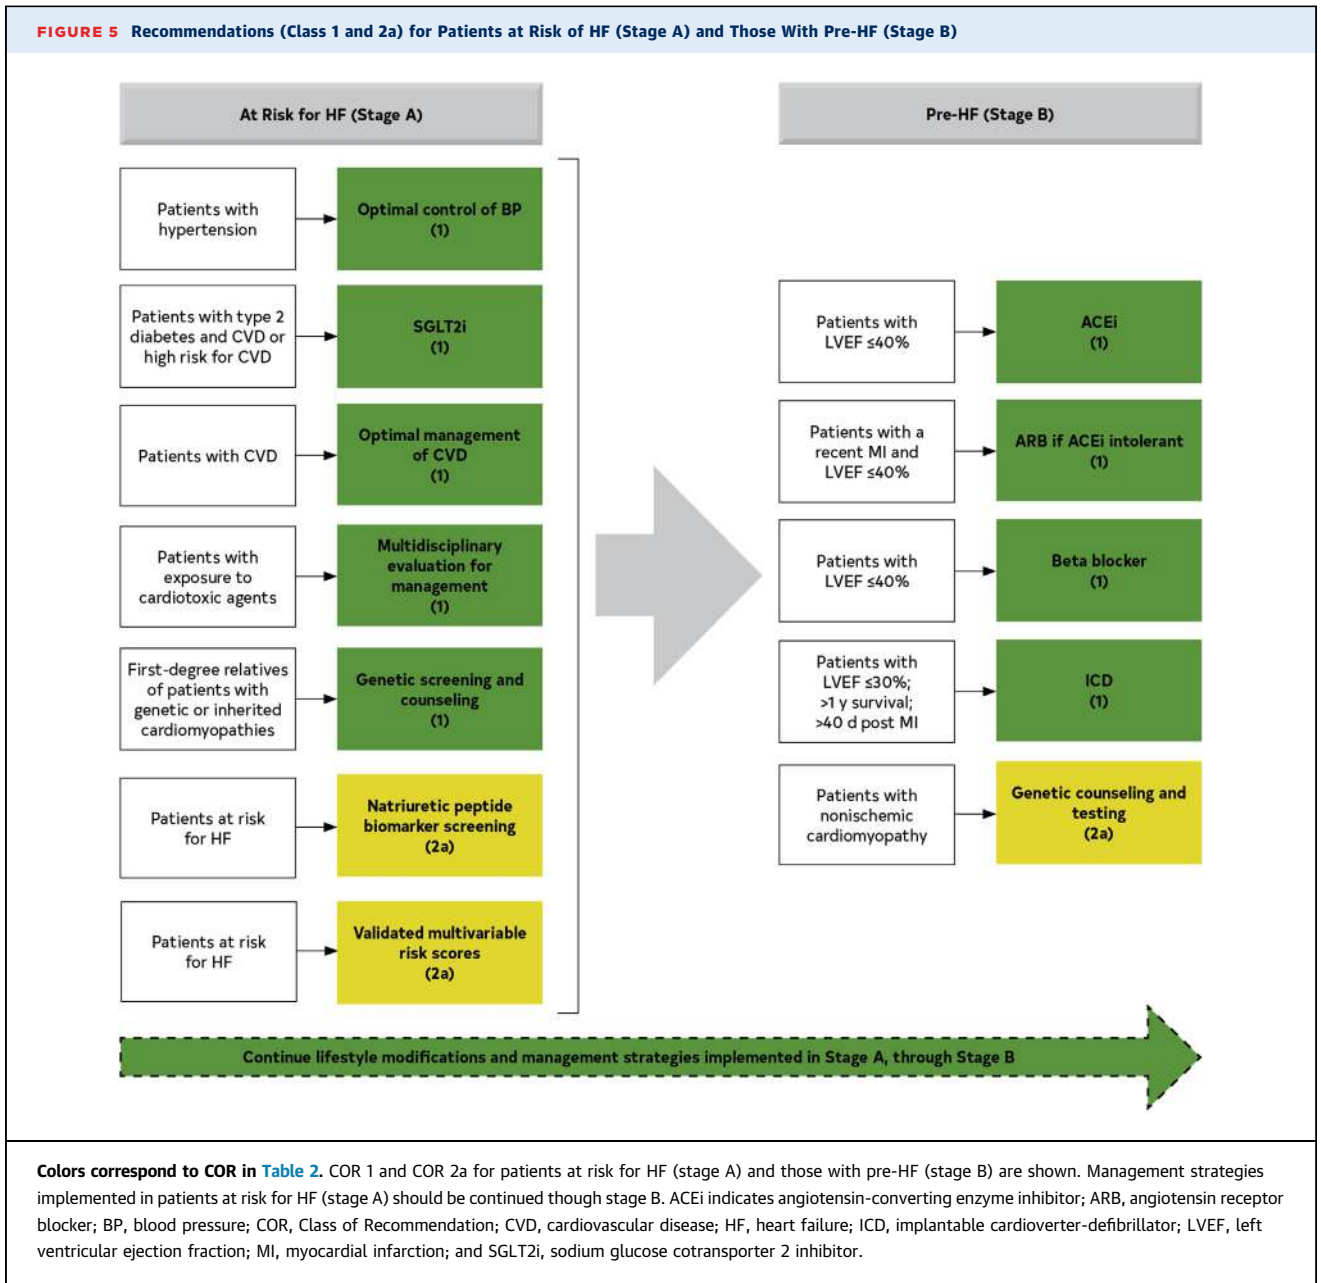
FIGURE 5 Recommendations (Class 1 and 2a) for Patients at Risk of HF (Stage A) and Those With Pre-HF (Stage B)

At Risk for HF (Stage A)

Patients with hypertension → Optimal control of BP (1)

Patients with type 2 diabetes and CVD or high risk for CVD → SGLT2i (1)

Patients with CVD → Optimal management of CVD (1)

Patients with exposure to cardiotoxic agents → Multidisciplinary evaluation for management (1)

First-degree relatives of patients with genetic or inherited cardiomyopathies → Genetic screening and counseling (1)

Patients at risk for HF → Natriuretic peptide biomarker screening (2a)

Patients at risk for HF → Validated multivariable risk scores (2a)

Pre-HF (Stage B)

Patients with LVEF ≤40% → ACEi (1)

Patients with a recent MI and LVEF ≤40% → ARB if ACEi intolerant (1)

Patients with LVEF ≤40% → Beta blocker (1)

Patients with LVEF ≤30%; >1 y survival; >40 d post MI → ICD (1)

Patients with nonischemic cardiomyopathy → Genetic counseling and testing (2a)

Continue lifestyle modifications and management strategies implemented in Stage A, through Stage B

Colors correspond to COR in Table 2. COR 1 and COR 2a for patients at risk for HF (stage A) and those with pre-HF (stage B) are shown. Management strategies implemented in patients at risk for HF (stage A) should be continued though stage B. ACEi indicates angiotensin-converting enzyme inhibitor; ARB, angiotensin receptor blocker; BP, blood pressure; COR, Class of Recommendation; CVD, cardiovascular disease; HF, heart failure; ICD, implantable cardioverter-defibrillator; LVEF, left ventricular ejection fraction; MI, myocardial infarction; and SGLT2i, sodium glucose cotransporter 2 inhibitor.